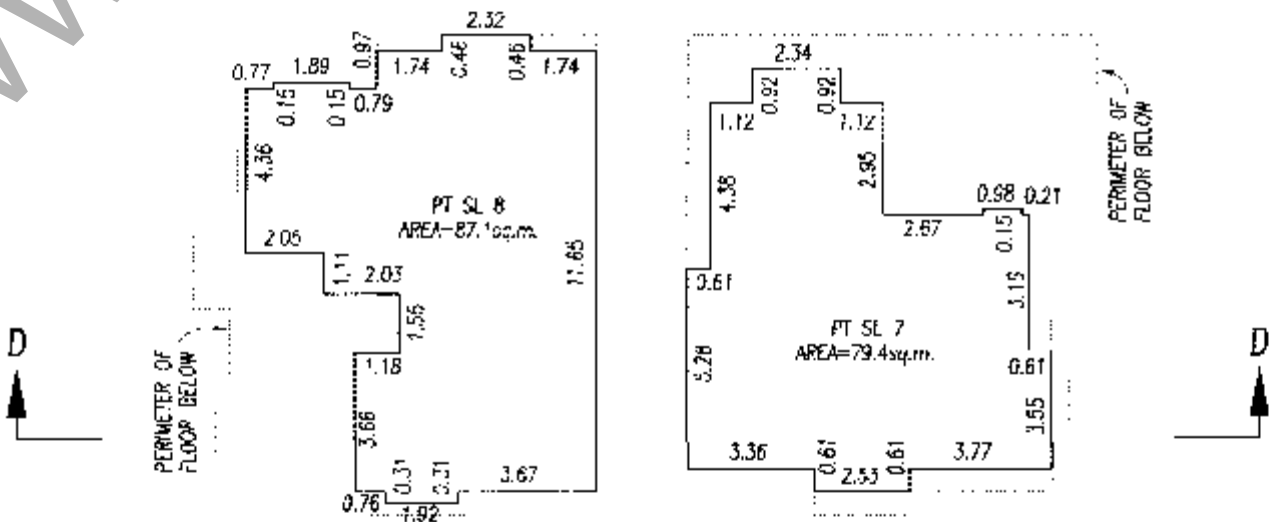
D

PERIMETER OF FLOOR BELOW

2.32
0.77
1.89
0.97
1.74
0.46
0.46
1.74
0.15
0.15
0.79
4.36
PT SL 8
AREA=87.1sq.m.
2.06
1.11
2.03
11.65
1.56
1.18
3.66
0.31
0.31
3.67
0.76
1.92

2.34
0.92
0.92
1.12
1.12
4.38
2.95
0.98
0.21
2.67
0.15
0.61
3.15
PT SL 7
AREA=79.4sq.m.
5.28
0.61
3.55
3.36
0.61
0.61
3.77
2.53

PERIMETER OF FLOOR BELOW

D